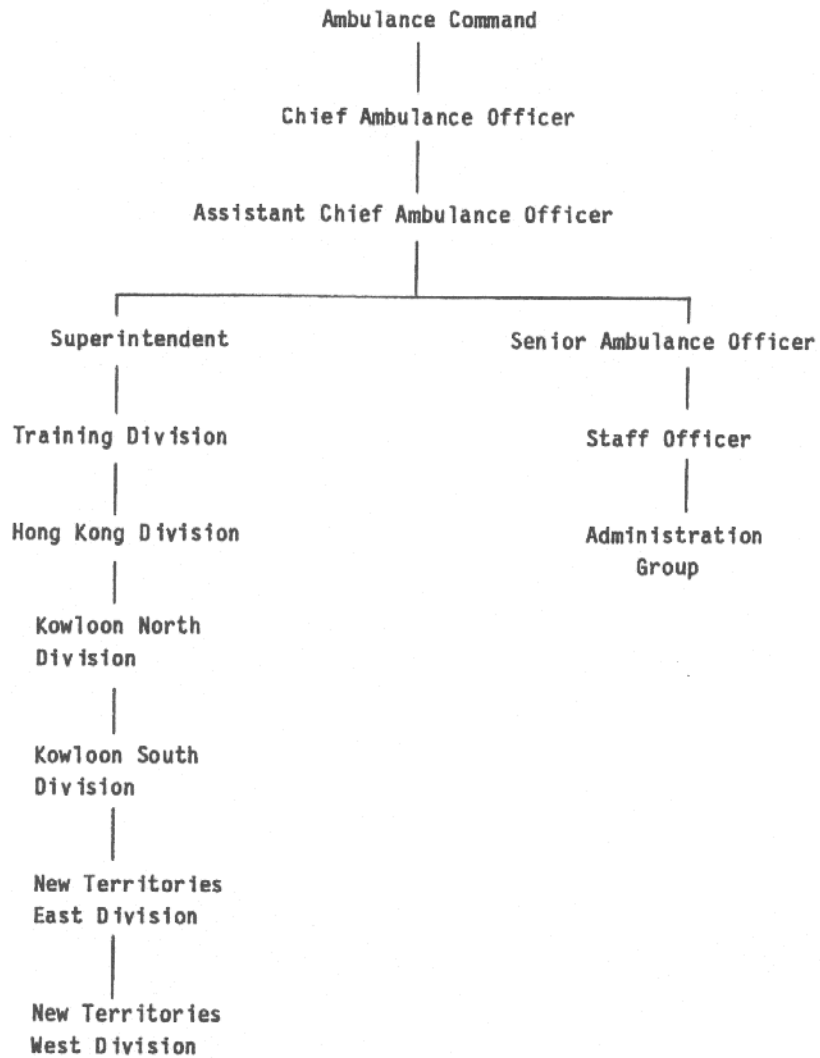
Ambulance Command

Chief Ambulance Officer

Assistant Chief Ambulance Officer

Superintendent

Training Division

Hong Kong Division

Kowloon North Division

Kowloon South Division

New Territories East Division

New Territories West Division

Senior Ambulance Officer

Staff Officer

Administration Group